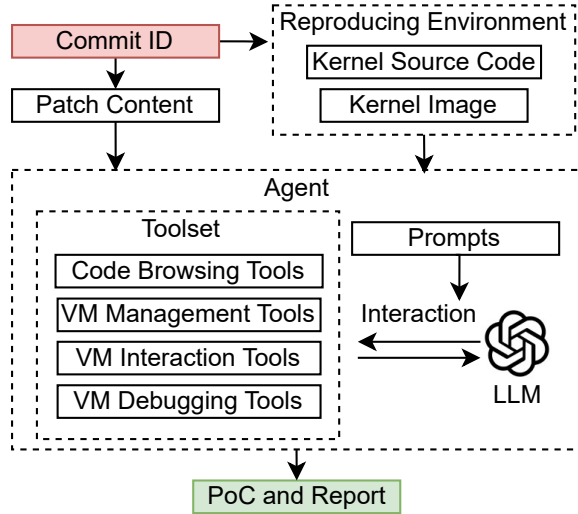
Commit ID

Reproducing Environment

Kernel Source Code

Kernel Image

Patch Content

Agent

Toolset

Code Browsing Tools

VM Management Tools

VM Interaction Tools

VM Debugging Tools

Prompts

Interaction

LLM

PoC and Report